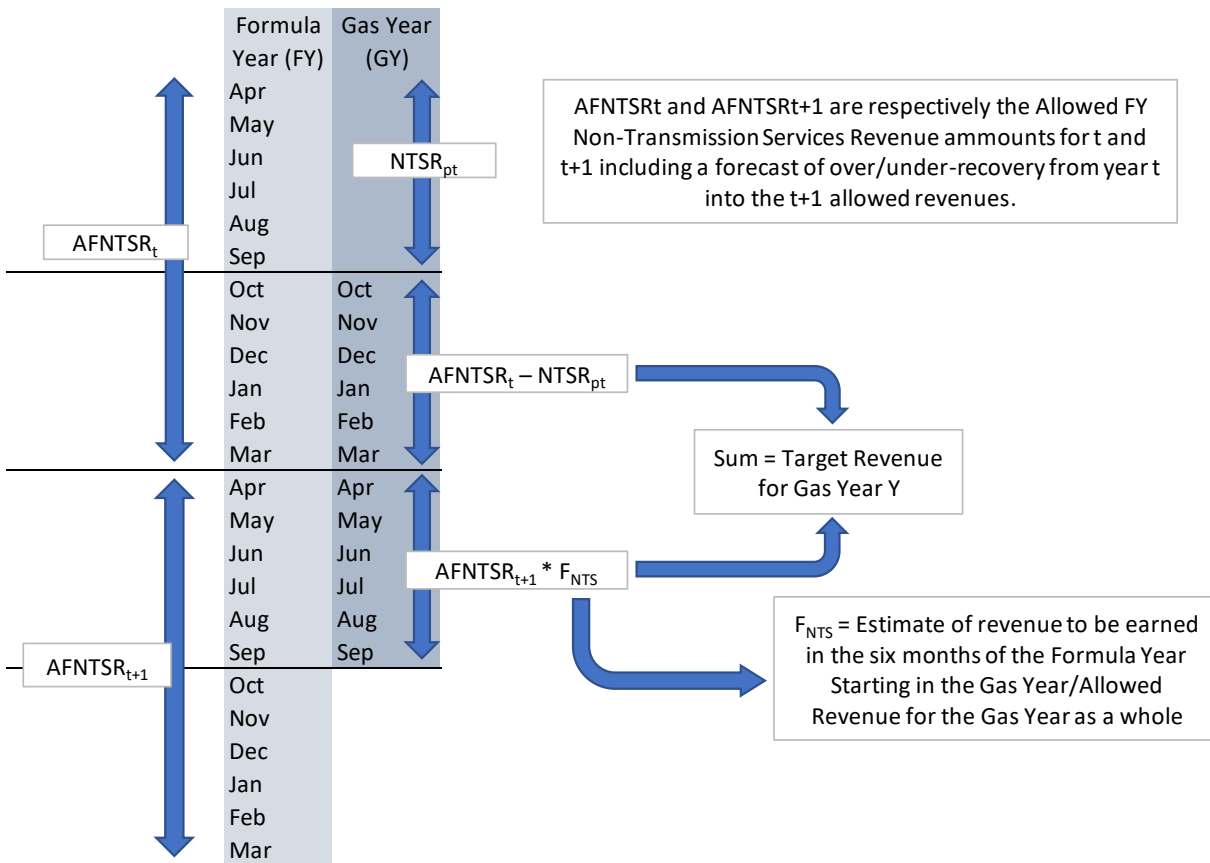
Formula Year (FY)

Gas Year (GY)

AFNTSRt and AFNTSRt+1 are respectively the Allowed FY Non-Transmission Services Revenue ammounts for t and t+1 including a forecast of over/under-recovery from year t into the t+1 allowed revenues.

Apr
May
Jun
Jul
Aug
Sep

$NTSR_{pt}$

$AFNTSR_t$

Oct Oct
Nov Nov
Dec Dec
Jan Jan
Feb Feb
Mar Mar

$AFNTSR_t – NTSR_{pt}$

Sum = Target Revenue for Gas Year Y

Apr Apr
May May
Jun Jun
Jul Jul
Aug Aug
Sep Sep

$AFNTSR_{t+1} * F_{NTS}$

$AFNTSR_{t+1}$

$F_{NTS}$ = Estimate of revenue to be earned in the six months of the Formula Year Starting in the Gas Year/Allowed Revenue for the Gas Year as a whole

Oct
Nov
Dec
Jan
Feb
Mar